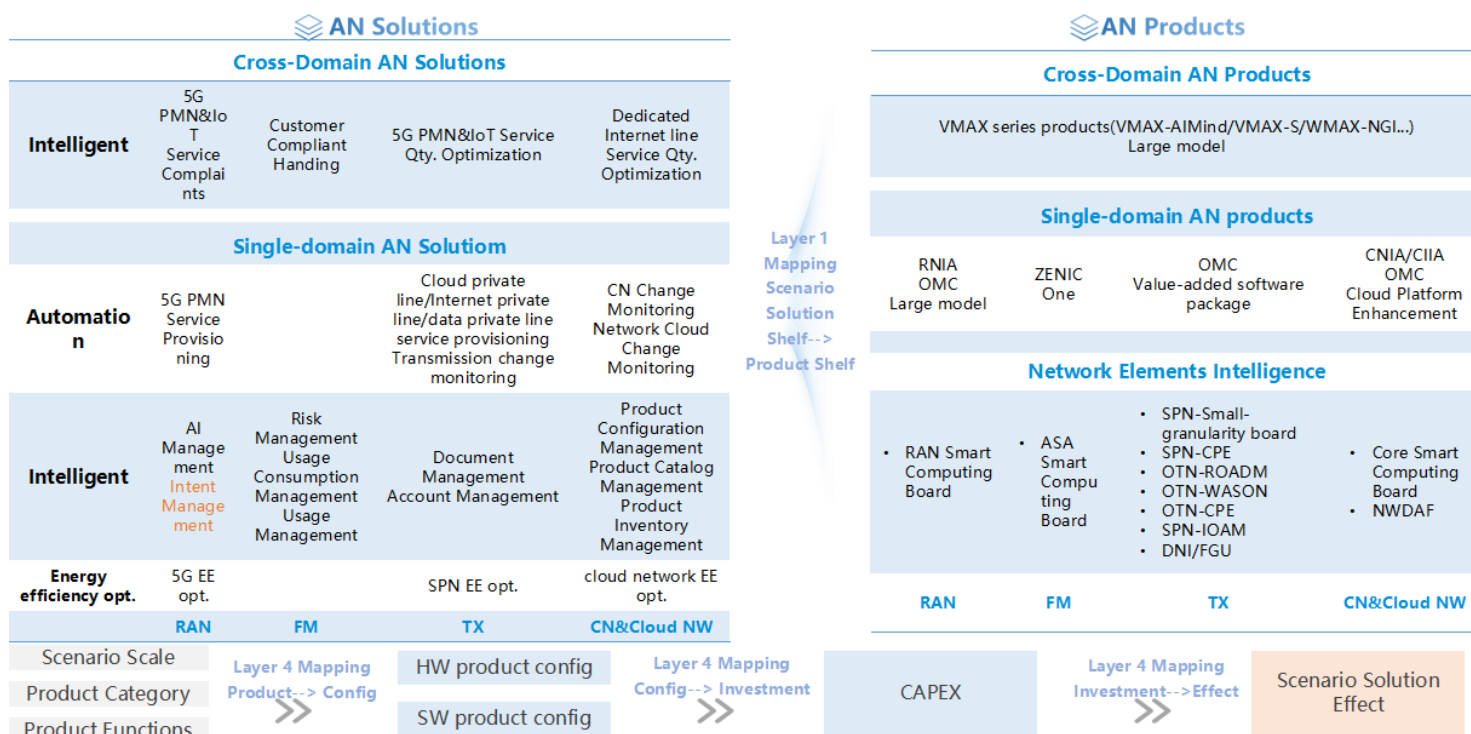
AN Solutions

Cross-Domain AN Solutions

| Intelligent | 5G PMN&IoT Service Complaints | Customer Compliant Handing | 5G PMN&IoT Service Qty. Optimization | Dedicated Internet line Service Qty. Optimization |
|---|---|---|---|---|

Single-domain AN Solutiom

| Automation | 5G PMN Service Provisioning | | Cloud private line/Internet private line/data private line service provisioning Transmission change monitoring | CN Change Monitoring Network Cloud Change Monitoring |
|---|---|---|---|---|
| Intelligent | AI Management Intent Management | Risk Management Usage Consumption Management Usage Management | Document Management Account Management | Product Configuration Management Product Catalog Management Product Inventory Management |
| Energy efficiency opt. | 5G EE opt. | | SPN EE opt. | cloud network EE opt. |
| | RAN | FM | TX | CN&Cloud NW |

Layer 1 Mapping Scenario Solution Shelf--> Product Shelf

AN Products

Cross-Domain AN Products

VMAX series products(VMAX-AIMind/VMAX-S/WMAX-NGI...) Large model

Single-domain AN products

| RNIA OMC Large model | ZENIC One | OMC Value-added software package | CNIA/CIIA OMC Cloud Platform Enhancement |
|---|---|---|---|

Network Elements Intelligence

| • RAN Smart Computing Board | • ASA Smart Computing Board | • SPN-Small-granularity board • SPN-CPE • OTN-ROADM • OTN-WASON • OTN-CPE • SPN-IOAM • DNI/FGU | • Core Smart Computing Board • NWDAF |
|---|---|---|---|
| RAN | FM | TX | CN&Cloud NW |

Scenario Scale
Product Category
Product Functions

Layer 4 Mapping Product--> Config

HW product config
SW product config

Layer 4 Mapping Config--> Investment

CAPEX

Layer 4 Mapping Investment-->Effect

Scenario Solution Effect